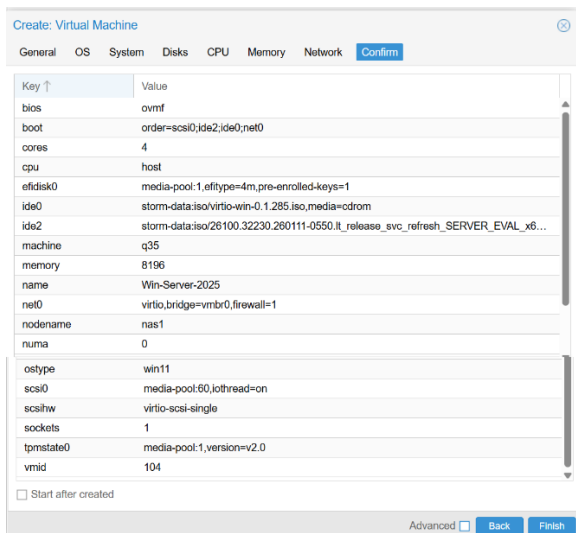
Create: Virtual Machine

General OS System Disks CPU Memory Network Confirm

| Key ↑ | Value |
|---|---|
| bios | ovmf |
| boot | order=scsi0;ide2;ide0;net0 |
| cores | 4 |
| cpu | host |
| efidisk0 | media-pool:1,efitype=4m,pre-enrolled-keys=1 |
| ide0 | storm-data:iso/virtio-win-0.1.285.iso,media=cdrom |
| ide2 | storm-data:iso/26100.32230.260111-0550.lt_release_svc_refresh_SERVER_EVAL_x6... |
| machine | q35 |
| memory | 8196 |
| name | Win-Server-2025 |
| net0 | virtio,bridge=vmbr0,firewall=1 |
| nodename | nas1 |
| numa | 0 |
| ostype | win11 |
| scsi0 | media-pool:60,iothread=on |
| scsihw | virtio-scsi-single |
| sockets | 1 |
| tpmstate0 | media-pool:1,version=v2.0 |
| vmid | 104 |

Start after created

Advanced Back Finish